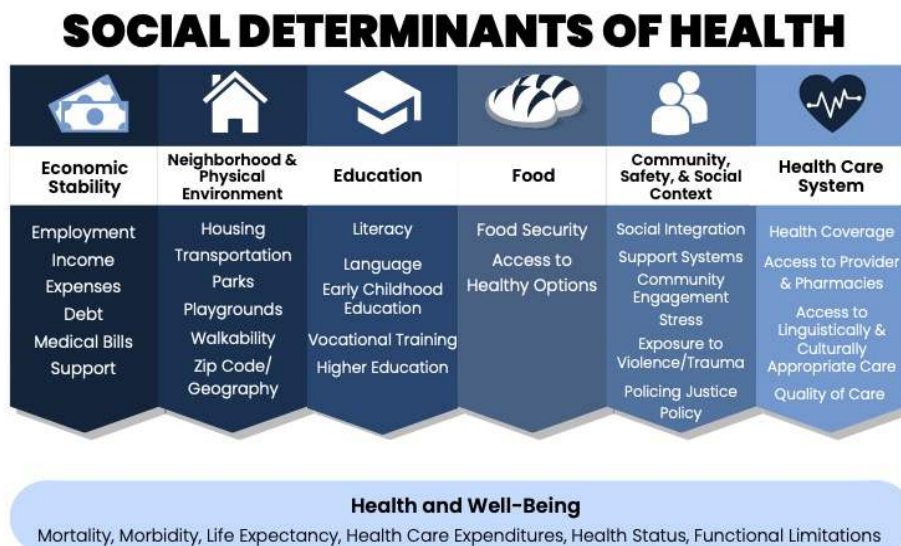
SOCIAL DETERMINANTS OF HEALTH

Economic Stability

Employment
Income
Expenses
Debt
Medical Bills
Support

Neighborhood & Physical Environment

Housing
Transportation
Parks
Playgrounds
Walkability
Zip Code/ Geography

Education

Literacy
Language
Early Childhood Education
Vocational Training
Higher Education

Food

Food Security
Access to Healthy Options

Community, Safety, & Social Context

Social Integration
Support Systems
Community Engagement
Stress
Exposure to Violence/Trauma
Policing Justice Policy

Health Care System

Health Coverage
Access to Provider & Pharmacies
Access to Linguistically & Culturally Appropriate Care
Quality of Care

Health and Well-Being
Mortality, Morbidity, Life Expectancy, Health Care Expenditures, Health Status, Functional Limitations